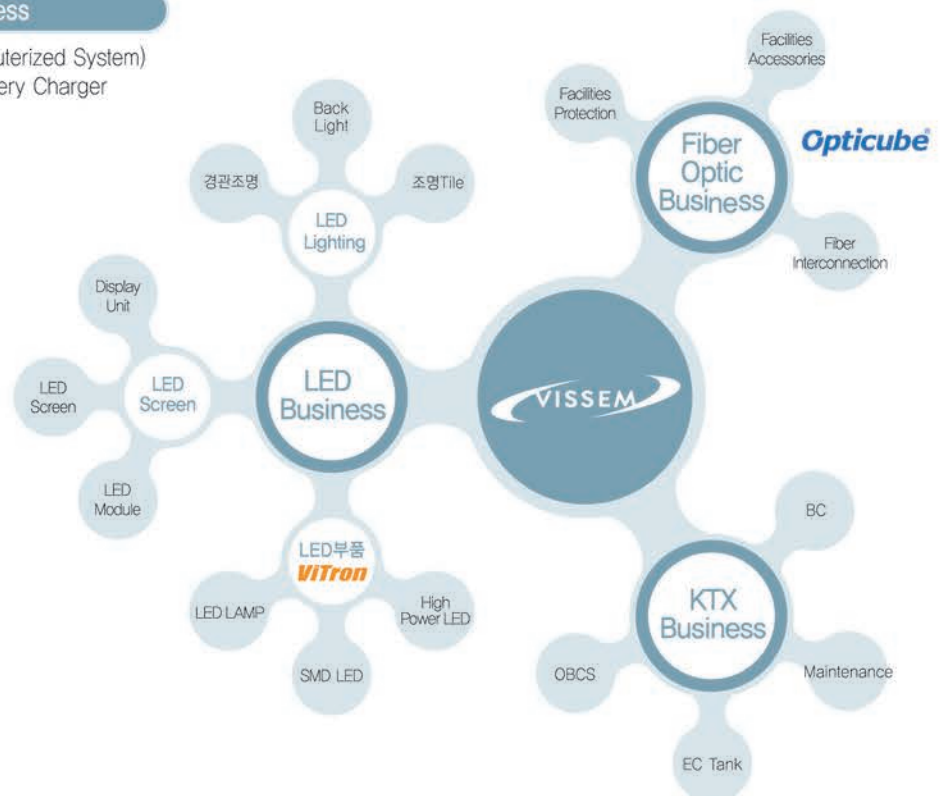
ess

uterized System)
ery Charger

Back Light

경관조명

조명Tile

LED Lighting

Display Unit

LED Screen

LED Screen

LED Business

LED Module

LED부품
ViTron

LED LAMP

High Power LED

SMD LED

VISSEM

Facilities Accessories

Facilities Protection

Fiber Optic Business

Opticube

Fiber Interconnection

BC

KTX Business

OBCS

Maintenance

EC Tank